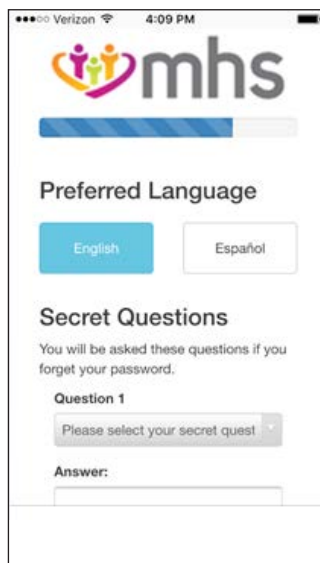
●●●○○ Verizon 4:09 PM

mhs

Preferred Language

English

Español

Secret Questions

You will be asked these questions if you forget your password.

Question 1

Please select your secret quest

Answer: